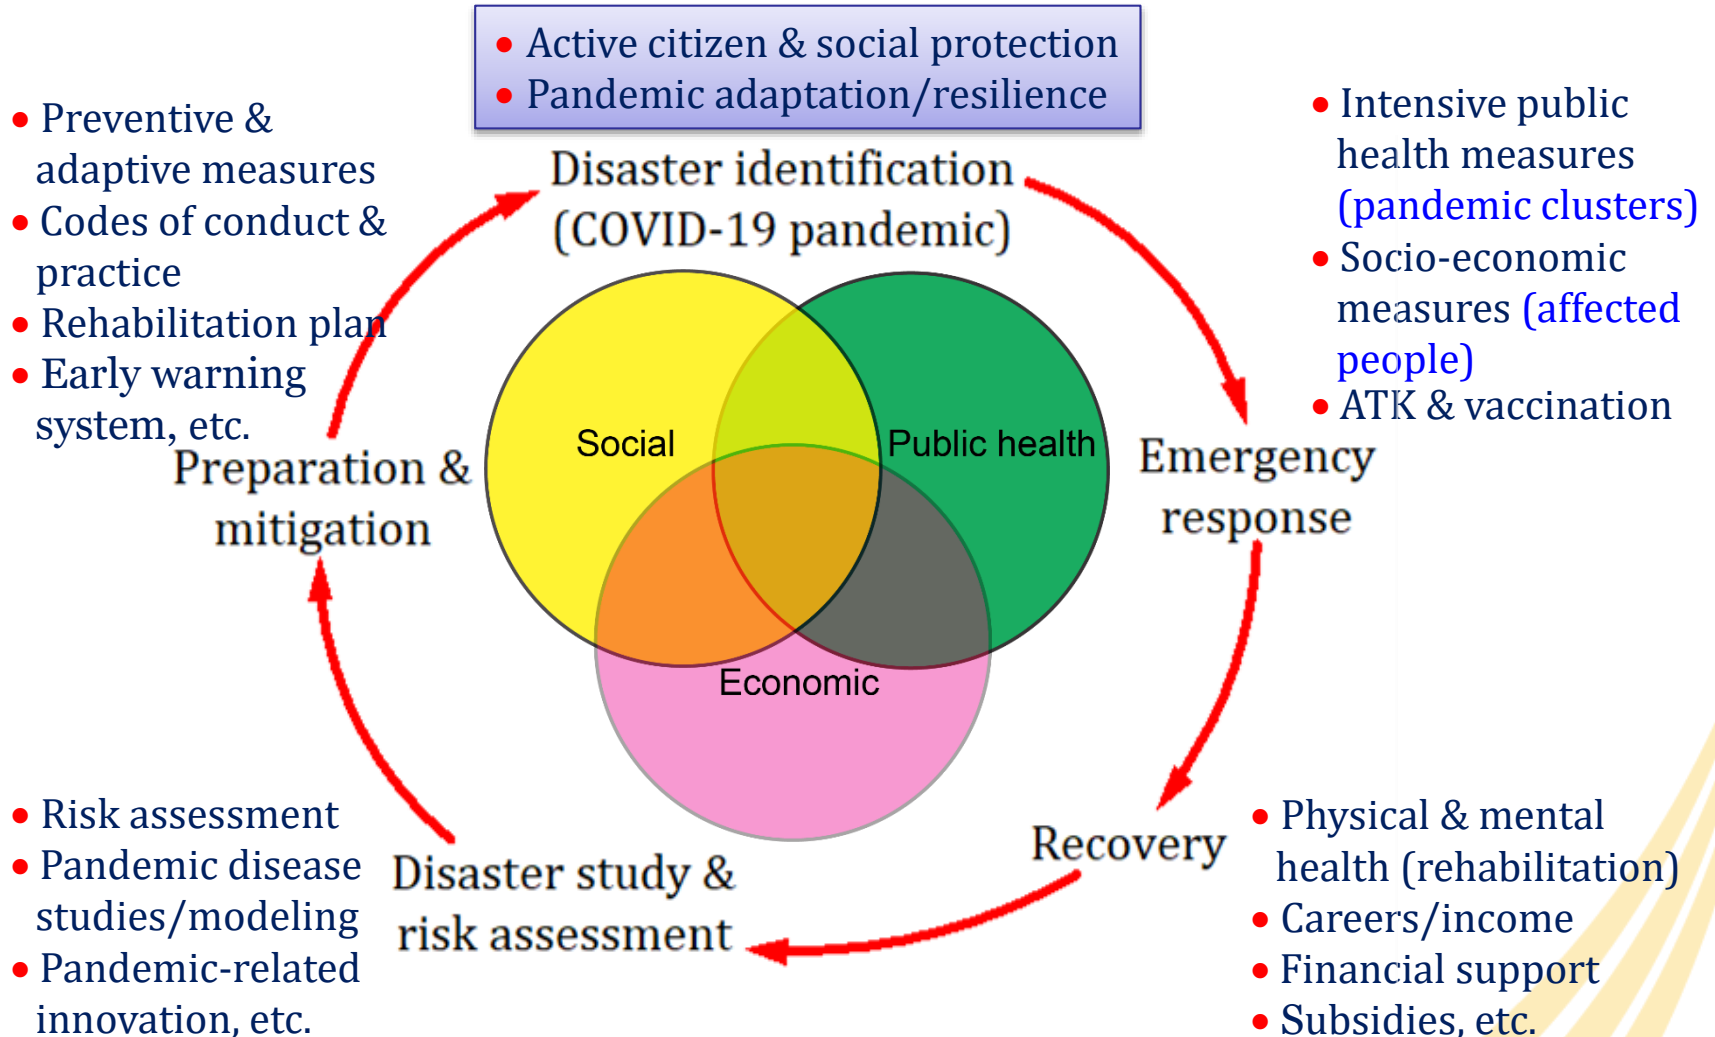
- Active citizen & social protection
- Pandemic adaptation/resilience

- Preventive & adaptive measures
- Codes of conduct & practice
- Rehabilitation plan
- Early warning system, etc.

Disaster identification (COVID-19 pandemic)

- Intensive public health measures (pandemic clusters)
- Socio-economic measures (affected people)
- ATK & vaccination

Social

Public health

Economic

Preparation & mitigation

Emergency response

Recovery

Disaster study & risk assessment

- Risk assessment
- Pandemic disease studies/modeling
- Pandemic-related innovation, etc.

- Physical & mental health (rehabilitation)
- Careers/income
- Financial support
- Subsidies, etc.